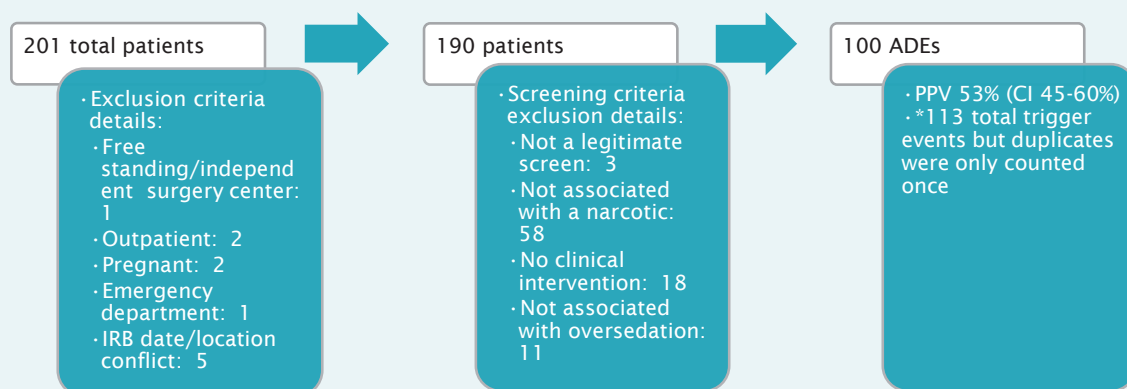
201 total patients

- Exclusion criteria details:
- Free standing/independent surgery center: 1
- Outpatient: 2
- Pregnant: 2
- Emergency department: 1
- IRB date/location conflict: 5

190 patients

- Screening criteria exclusion details:
- Not a legitimate screen: 3
- Not associated with a narcotic: 58
- No clinical intervention: 18
- Not associated with oversedation: 11

100 ADEs

- PPV 53% (CI 45-60%)
- *113 total trigger events but duplicates were only counted once